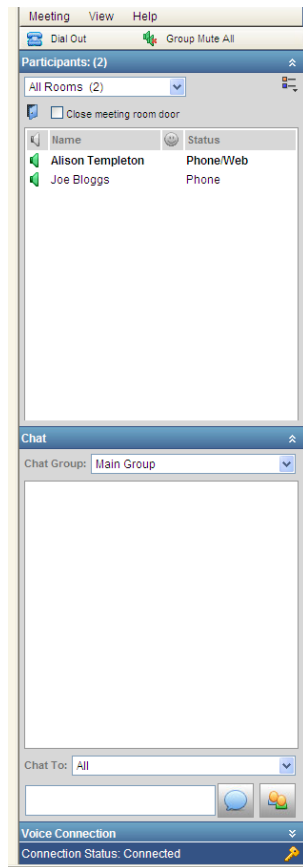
Meeting View Help

Dial Out Group Mute All

Participants: (2)

All Rooms (2)

Close meeting room door

| | Name | | Status |
|---|---|---|---|
| | Alison Templeton | | Phone/Web |
| | Joe Bloggs | | Phone |

Chat

Chat Group: Main Group

Chat To: All

Voice Connection

Connection Status: Connected